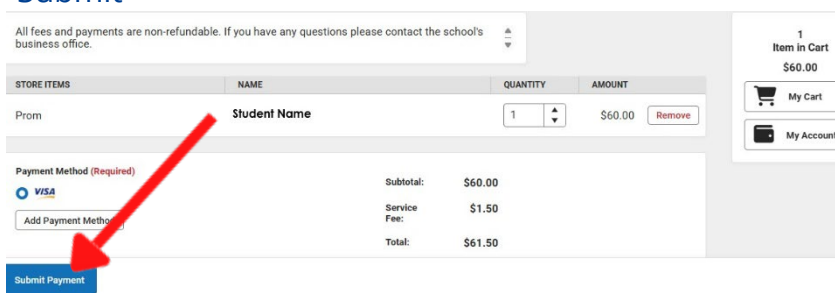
Submit

All fees and payments are non-refundable. If you have any questions please contact the school's business office.

| STORE ITEMS | NAME | QUANTITY | AMOUNT | |
|---|---|---|---|---|
| Prom | Student Name | 1 | $60.00 | Remove |

Payment Method (Required)

VISA

Add Payment Method

Subtotal: $60.00

Service Fee: $1.50

Total: $61.50

Submit Payment

1
Item in Cart
$60.00

My Cart

My Account